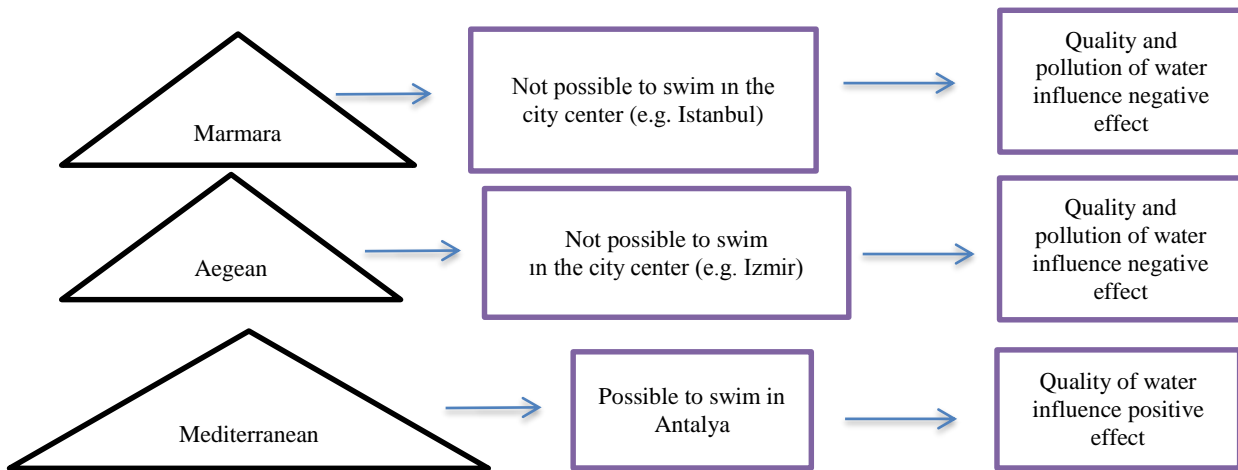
Marmara

Not possible to swim ın the city center (e.g. Istanbul)

Quality and pollution of water influence negative effect

Aegean

Not possible to swim ın the city center (e.g. Izmir)

Quality and pollution of water influence negative effect

Mediterranean

Possible to swim in Antalya

Quality of water influence positive effect